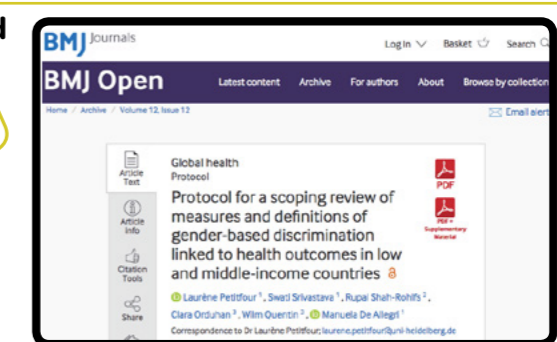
d

BMJ Journals

Log in Basket Search

BMJ Open

Latest content Archive For authors About Browse by collection

Home / Archive / Volume 12, Issue 12

Email alert

Article Text

Article Info

Citation Tools

Share

Global health
Protocol

Protocol for a scoping review of measures and definitions of gender-based discrimination linked to health outcomes in low and middle-income countries

PDF

PDF + Supplementary Material

Laurène Petitfour 1, Swati Srivastava 1, Rupal Shah-Rohlfs 2, Clara Orduhan 3, Wilm Quentin 2, Manuela De Allegri 1

Correspondence to Dr Laurène Petitfour; laurene.petitfour@uni-heidelberg.de